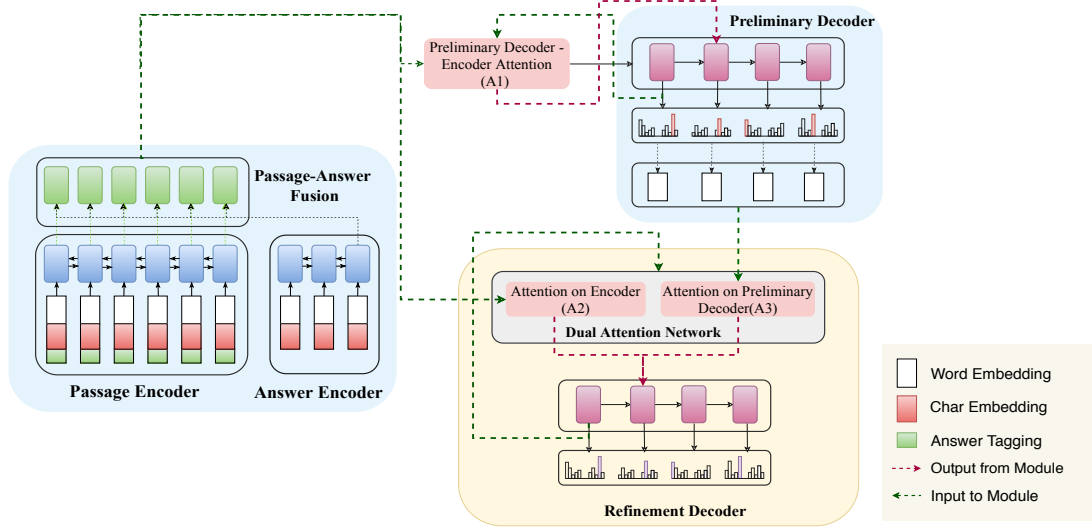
Preliminary Decoder - Encoder Attention (A1)

Preliminary Decoder

Passage-Answer Fusion

Passage Encoder

Answer Encoder

Attention on Encoder (A2)

Attention on Preliminary Decoder(A3)

Dual Attention Network

Refinement Decoder

Word Embedding

Char Embedding

Answer Tagging

Output from Module

Input to Module